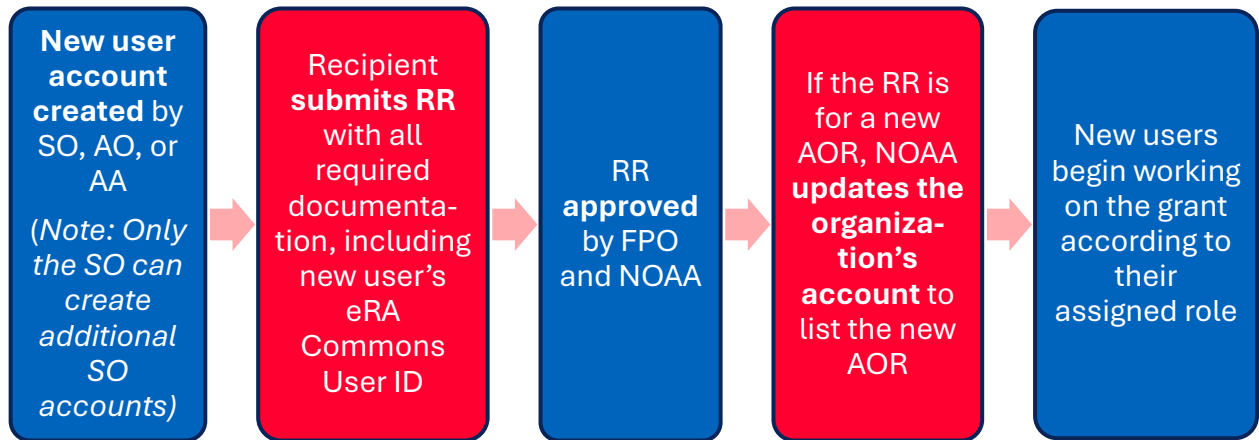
**New user account created** by SO, AO, or AA

(*Note: Only the SO can create additional SO accounts)*

Recipient **submits RR** with all required documentation, including new user's eRA Commons User ID

RR **approved** by FPO and NOAA

If the RR is for a new AOR, NOAA **updates the organization's account** to list the new AOR

New users begin working on the grant according to their assigned role